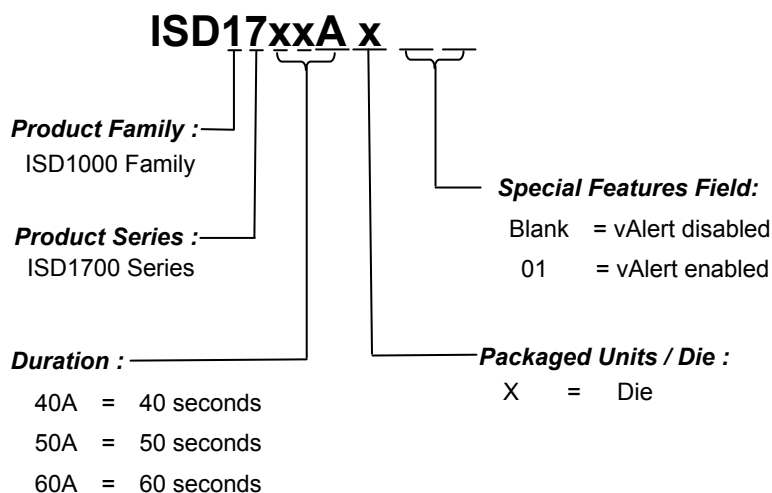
ISD17xxA x

Product Family :
ISD1000 Family

Product Series :
ISD1700 Series

Duration :
40A = 40 seconds
50A = 50 seconds
60A = 60 seconds

Special Features Field:
Blank = vAlert disabled
01 = vAlert enabled

Packaged Units / Die :
X = Die